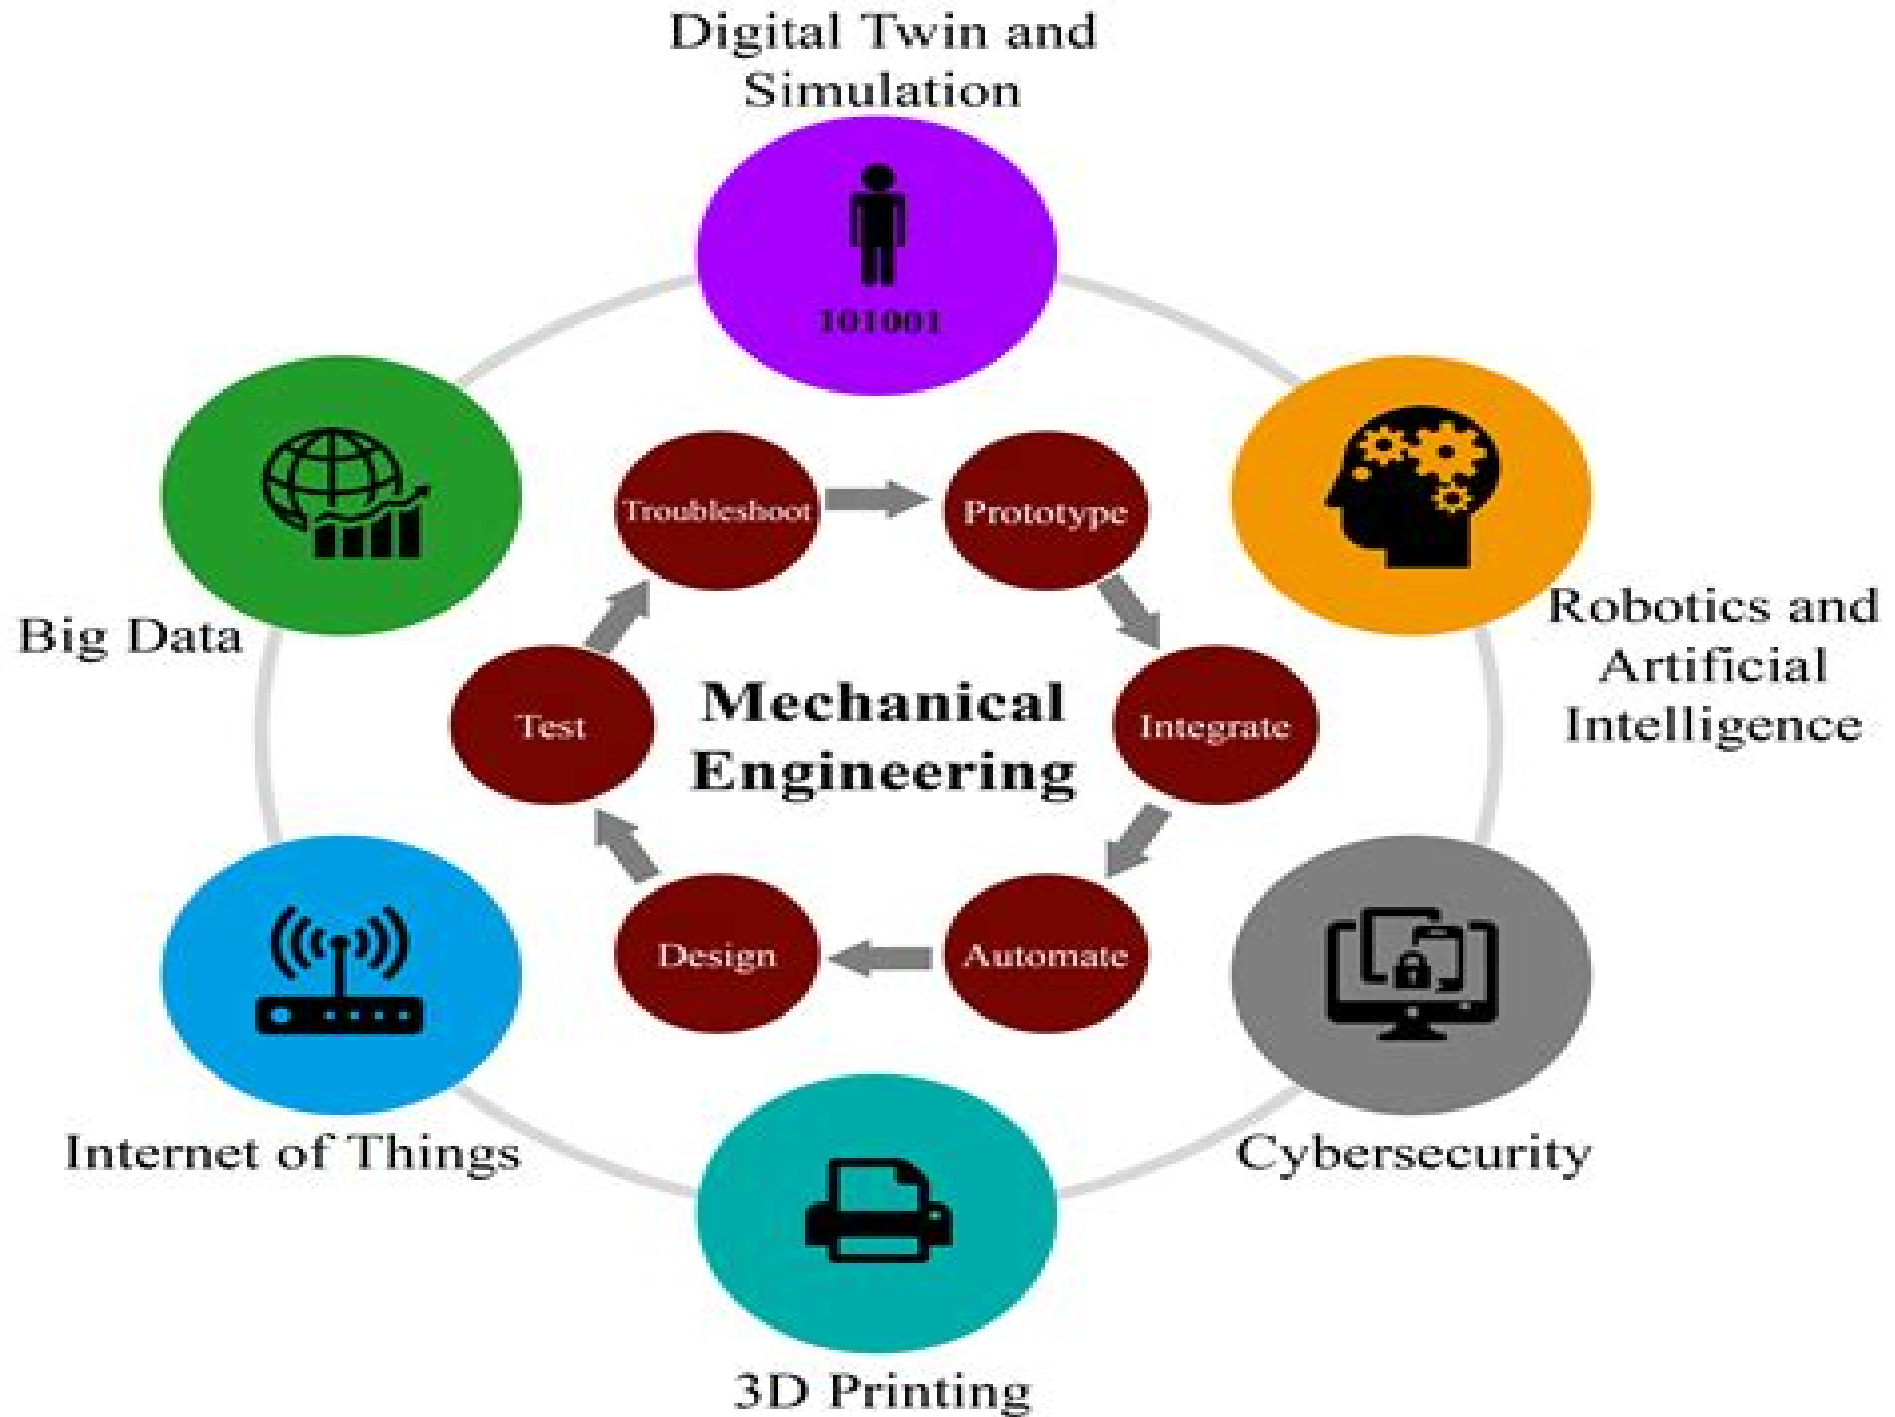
Digital Twin and Simulation

101001

Big Data

Robotics and Artificial Intelligence

Troubleshoot

Prototype

Test

Mechanical Engineering

Integrate

Design

Automate

Internet of Things

Cybersecurity

3D Printing